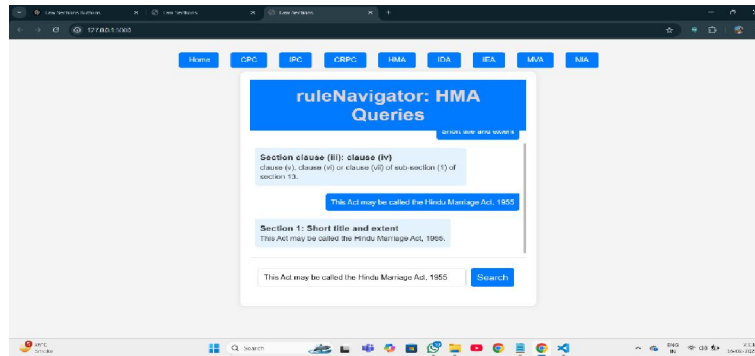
Law Sections Buttons
Law Sections
Law Sections
127.0.0.1:5000

Home CPC IPC CRPC HMA IDA IEA MVA NIA

ruleNavigator: HMA Queries

Short title and extent

Section clause (iii): clause (iv)
clause (v), clause (vi) or clause (vii) of sub-section (1) of section 13.

This Act may be called the Hindu Marriage Act, 1955

Section 1: Short title and extent
This Act may be called the Hindu Marriage Act, 1955.

This Act may be called the Hindu Marriage Act, 1955
Search

Smoke
Search
ENG IN